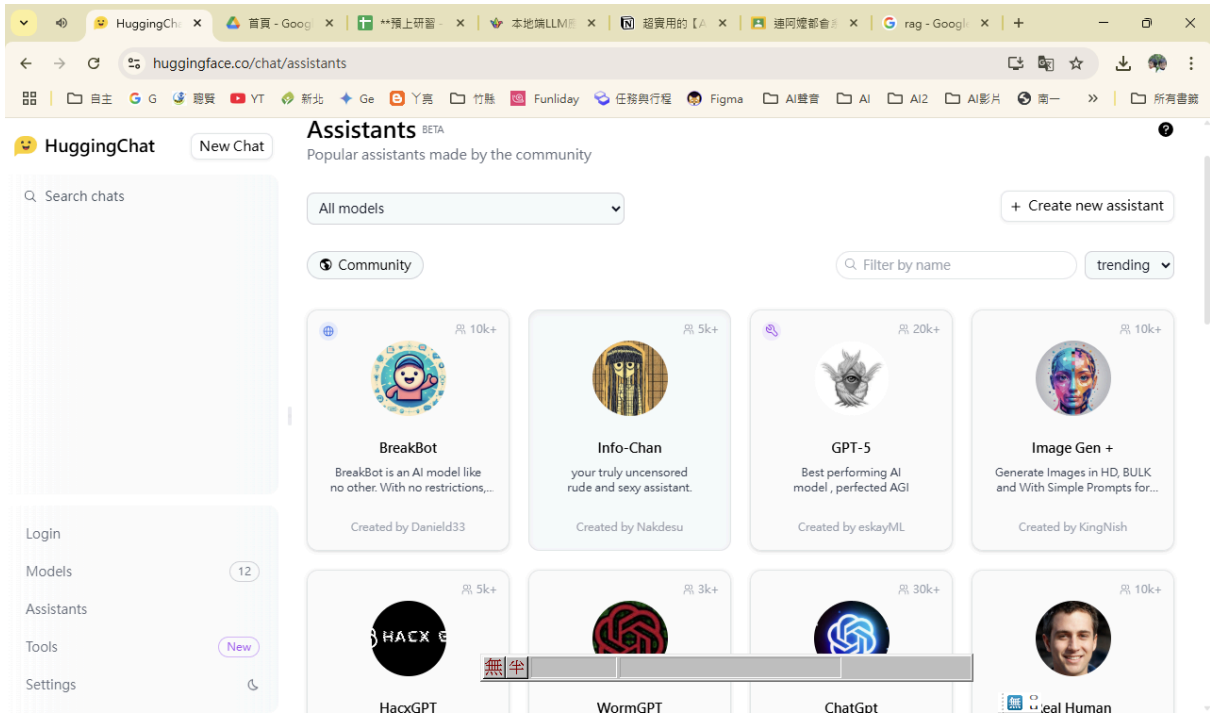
HuggingCha ×   首頁 - Goog ×   **預上研習 - ×   本地端LLM ×   超實用的【A ×   連阿嬤都會 ×   rag - Googl ×   +

huggingface.co/chat/assistants

自主   G   聽寫   YT   新北   Ge   丫頭   竹縣   Funliday   任務與行程   Figma   AI聲音   AI   AI2   AI影片   南一   »   所有書籤

HuggingChat   New Chat

Search chats

Login
Models 12
Assistants
Tools New
Settings

Assistants BETA
Popular assistants made by the community

All models

+ Create new assistant

Community

Filter by name   trending

10k+
BreakBot
BreakBot is an AI model like no other. With no restrictions,...
Created by Danield33

5k+
Info-Chan
your truly uncensored rude and sexy assistant.
Created by Nakdesu

20k+
GPT-5
Best performing AI model , perfected AGI
Created by eskayML

10k+
Image Gen +
Generate Images in HD, BULK and With Simple Prompts for...
Created by KingNish

5k+
HACX G
HacxGPT

3k+
WormGPT

30k+
ChatGpt

10k+
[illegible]eal Human

無 半